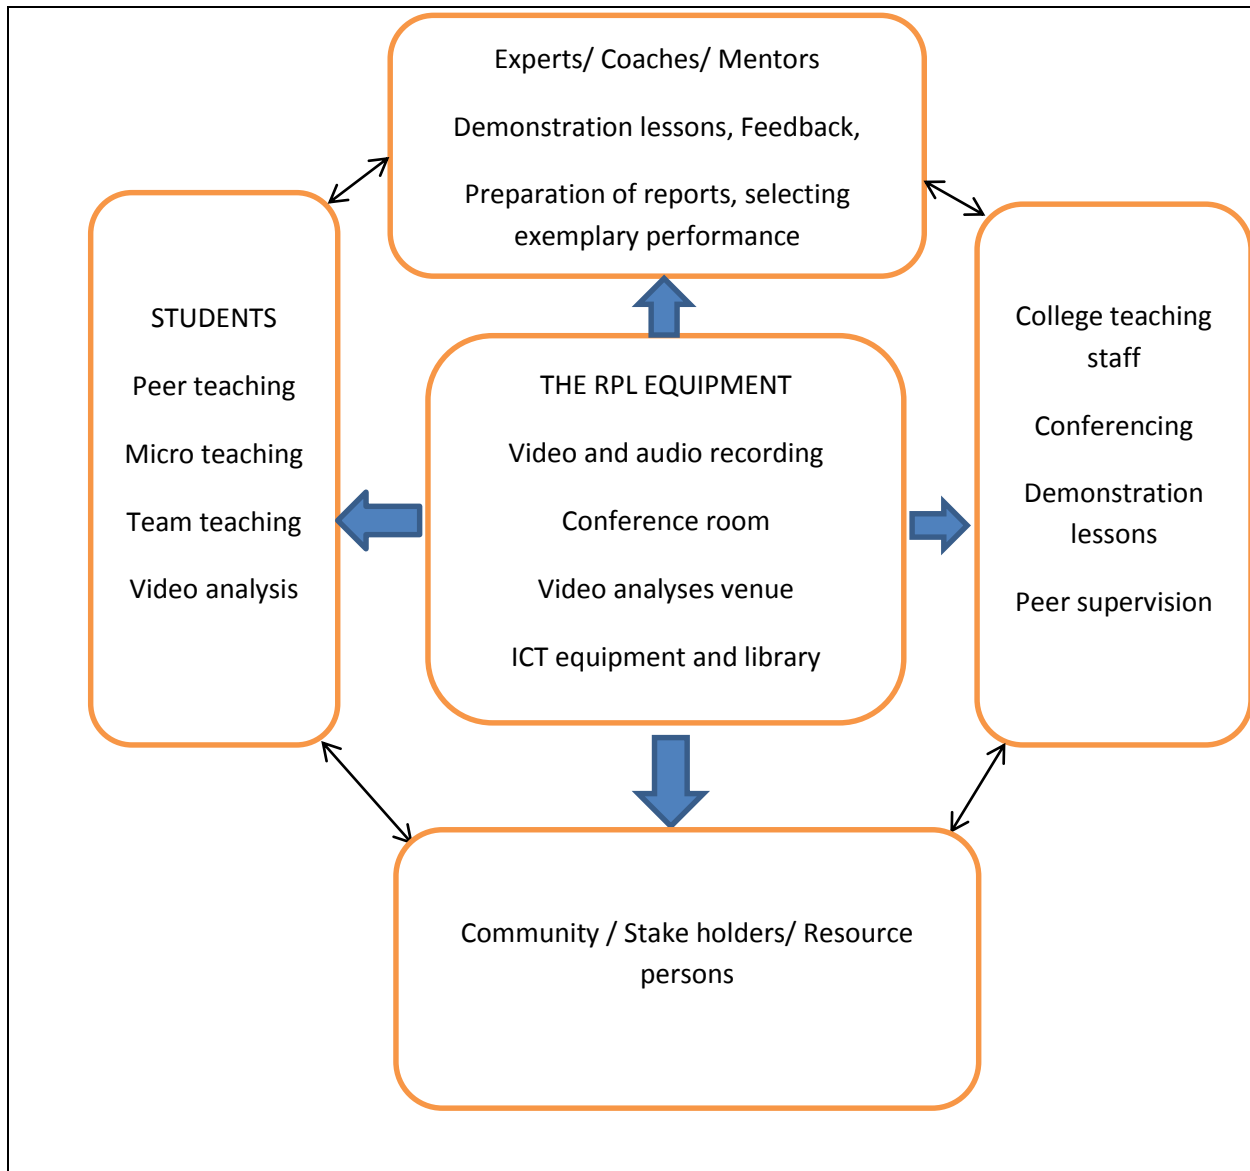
Experts/ Coaches/ Mentors

Demonstration lessons, Feedback,

Preparation of reports, selecting exemplary performance

STUDENTS

Peer teaching

Micro teaching

Team teaching

Video analysis

THE RPL EQUIPMENT

Video and audio recording

Conference room

Video analyses venue

ICT equipment and library

College teaching staff

Conferencing

Demonstration lessons

Peer supervision

Community / Stake holders/ Resource persons